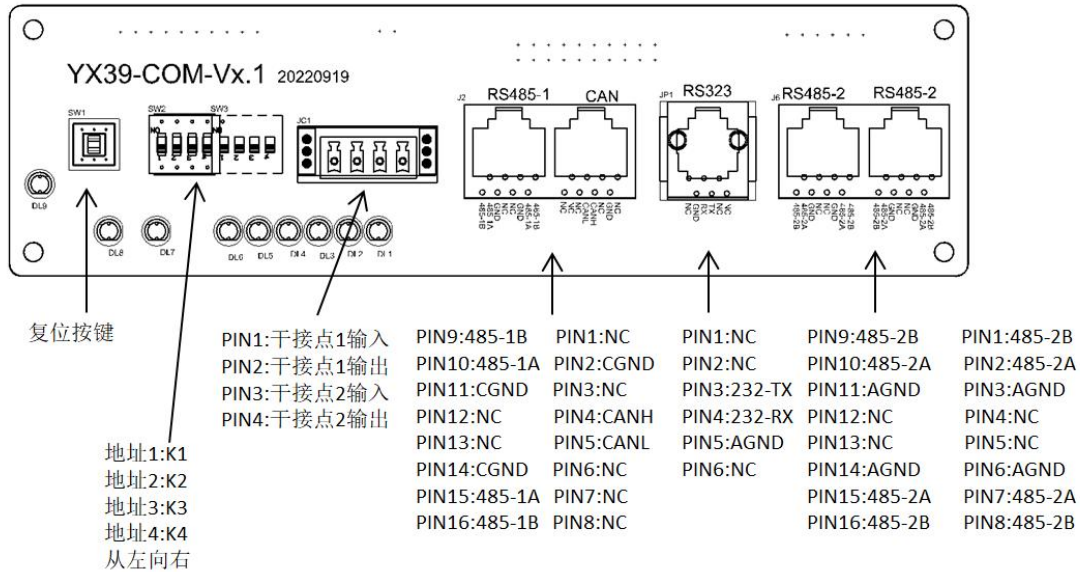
YX39-COM-Vx.1 20220919

SW1 SW2 SW3 JC1

J2 RS485-1 CAN

JP1 RS323

J6 RS485-2 RS485-2

DL9 DL8 DL7 DL6 DL5 DL4 DL3 DL2 DL1

复位按键

PIN1:干接点1输入
PIN2:干接点1输出
PIN3:干接点2输入
PIN4:干接点2输出

地址1:K1
地址2:K2
地址3:K3
地址4:K4
从左向右

PIN9:485-1B
PIN10:485-1A
PIN11:CGND
PIN12:NC
PIN13:NC
PIN14:CGND
PIN15:485-1A
PIN16:485-1B

PIN1:NC
PIN2:CGND
PIN3:NC
PIN4:CANH
PIN5:CANL
PIN6:NC
PIN7:NC
PIN8:NC

PIN1:NC
PIN2:NC
PIN3:232-TX
PIN4:232-RX
PIN5:AGND
PIN6:NC

PIN9:485-2B
PIN10:485-2A
PIN11:AGND
PIN12:NC
PIN13:NC
PIN14:AGND
PIN15:485-2A
PIN16:485-2B

PIN1:485-2B
PIN2:485-2A
PIN3:AGND
PIN4:NC
PIN5:NC
PIN6:AGND
PIN7:485-2A
PIN8:485-2B